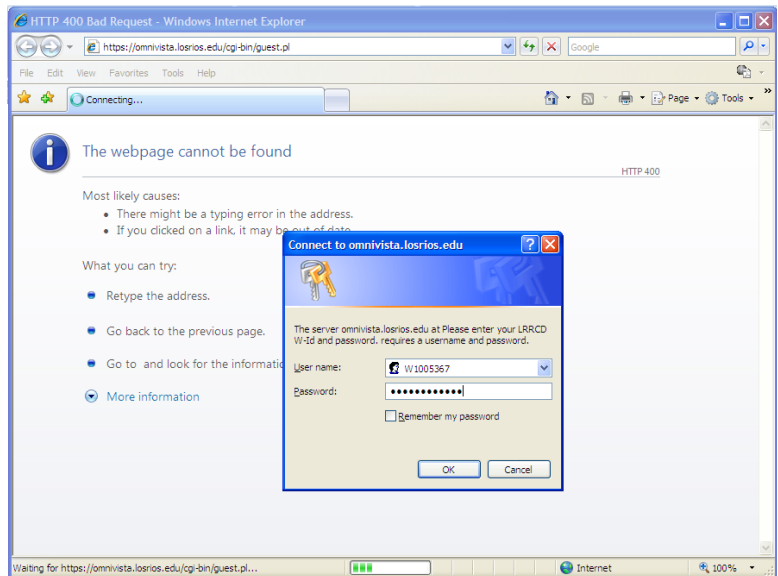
HTTP 400 Bad Request - Windows Internet Explorer

https://omnivista.losrios.edu/cgi-bin/guest.pl

Google

File Edit View Favorites Tools Help

Connecting...

Page Tools

The webpage cannot be found

HTTP 400

Most likely causes:
• There might be a typing error in the address.
• If you clicked on a link, it may be out of date.

What you can try:

Retype the address.

Go back to the previous page.

Go to and look for the informati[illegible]

More information

Connect to omnivista.losrios.edu

The server omnivista.losrios.edu at Please enter your LRRCD W-Id and password. requires a username and password.

User name: W1005367

Password: ••••••••••••

Remember my password

OK Cancel

Waiting for https://omnivista.losrios.edu/cgi-bin/guest.pl...

Internet

100%